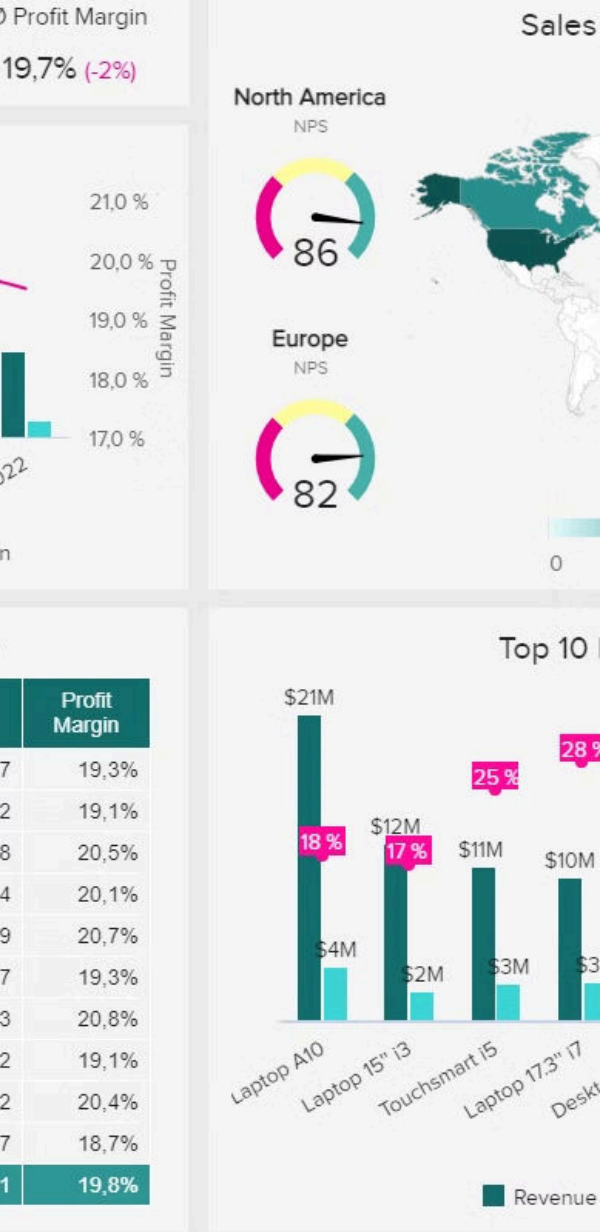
) Profit Margin
19,7% (-2%)

21,0 %
20,0 %
19,0 %
18,0 %
17,0 %
Profit Margin
022
n

Sales

North America
NPS
86

Europe
NPS
82

0

| | Profit Margin |
|---|---|
| 7 | 19,3% |
| 2 | 19,1% |
| 8 | 20,5% |
| 4 | 20,1% |
| 9 | 20,7% |
| 7 | 19,3% |
| 3 | 20,8% |
| 2 | 19,1% |
| 2 | 20,4% |
| 7 | 18,7% |
| 1 | 19,8% |

Top 10

$21M
18 %
$4M
$12M
17 %
$2M
25 %
$11M
$3M
28 %
$10M
$3

Laptop A10
Laptop 15" i3
Touchsmart i5
Laptop 17,3" i7
Deskt

Revenue